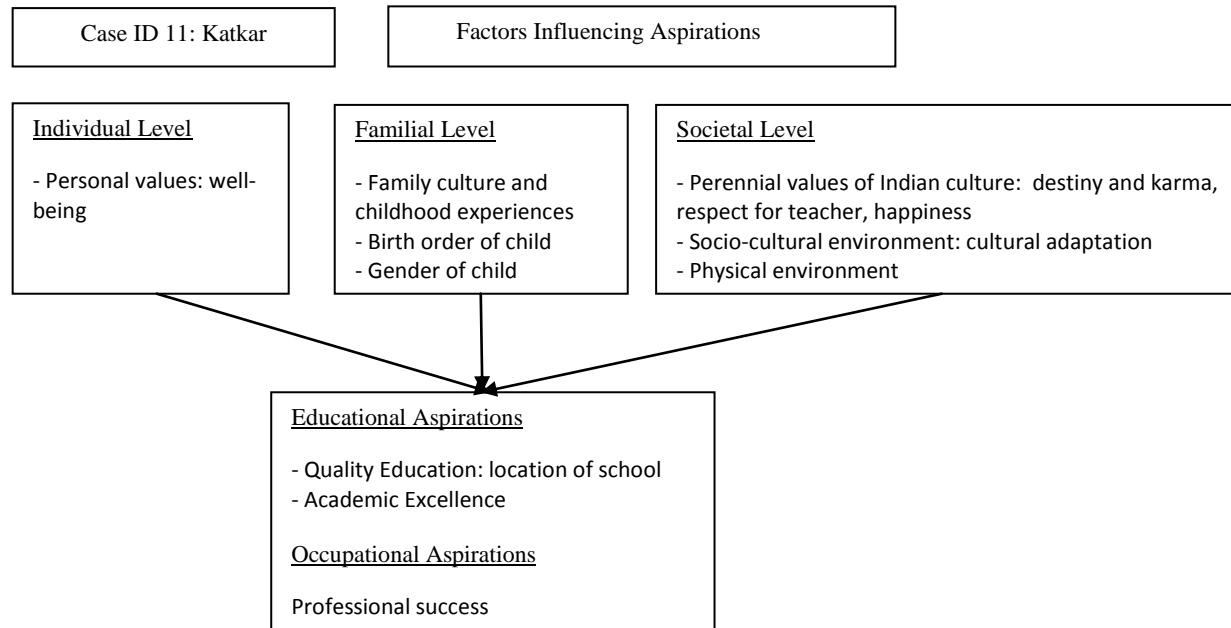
Case ID 11: Katkar

Factors Influencing Aspirations

Individual Level

- Personal values: well-being

Familial Level

- Family culture and childhood experiences
- Birth order of child
- Gender of child

Societal Level

- Perennial values of Indian culture: destiny and karma, respect for teacher, happiness
- Socio-cultural environment: cultural adaptation
- Physical environment

Educational Aspirations

- Quality Education: location of school
- Academic Excellence

Occupational Aspirations

Professional success